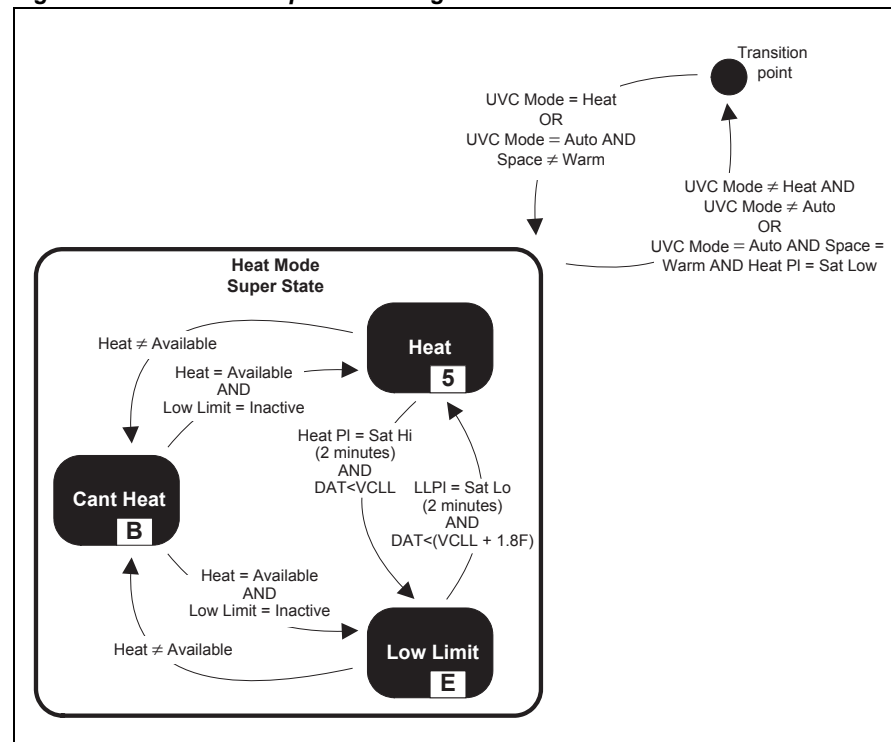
Transition point

UVC Mode = Heat
OR
UVC Mode = Auto AND
Space $\neq$ Warm

UVC Mode $\neq$ Heat AND
UVC Mode $\neq$ Auto
OR
UVC Mode = Auto AND Space =
Warm AND Heat PI = Sat Low

Heat Mode
Super State

Heat $\neq$ Available

Heat
5

Heat = Available
AND
Low Limit = Inactive

Heat PI = Sat Hi
(2 minutes)
AND
DAT<VCLL

Cant Heat
B

LLPI = Sat Lo
(2 minutes)
AND
DAT<(VCLL + 1.8F)

Heat = Available
AND
Low Limit = Inactive

Heat $\neq$ Available

Low Limit
E